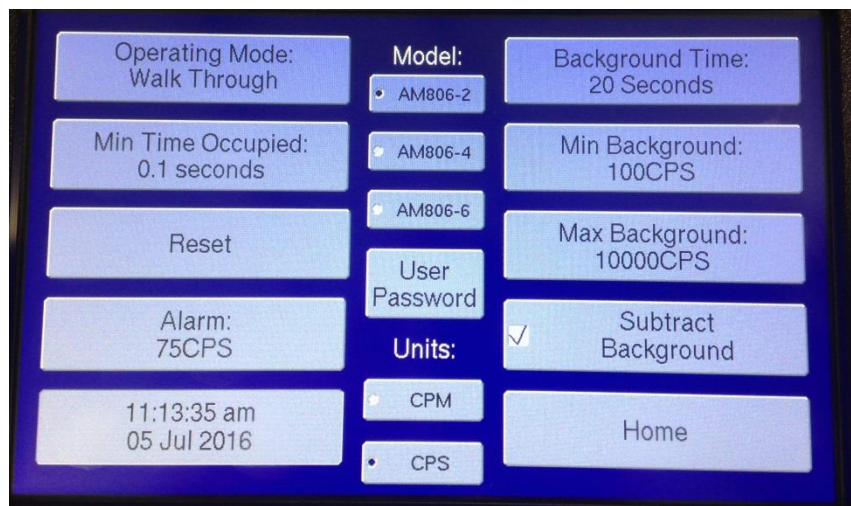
Operating Mode:
Walk Through

Min Time Occupied:
0.1 seconds

Reset

Alarm:
75CPS

11:13:35 am
05 Jul 2016

Model:

• AM806-2

AM806-4

AM806-6

User
Password

Units:

CPM

• CPS

Background Time:
20 Seconds

Min Background:
100CPS

Max Background:
10000CPS

√ Subtract
Background

Home